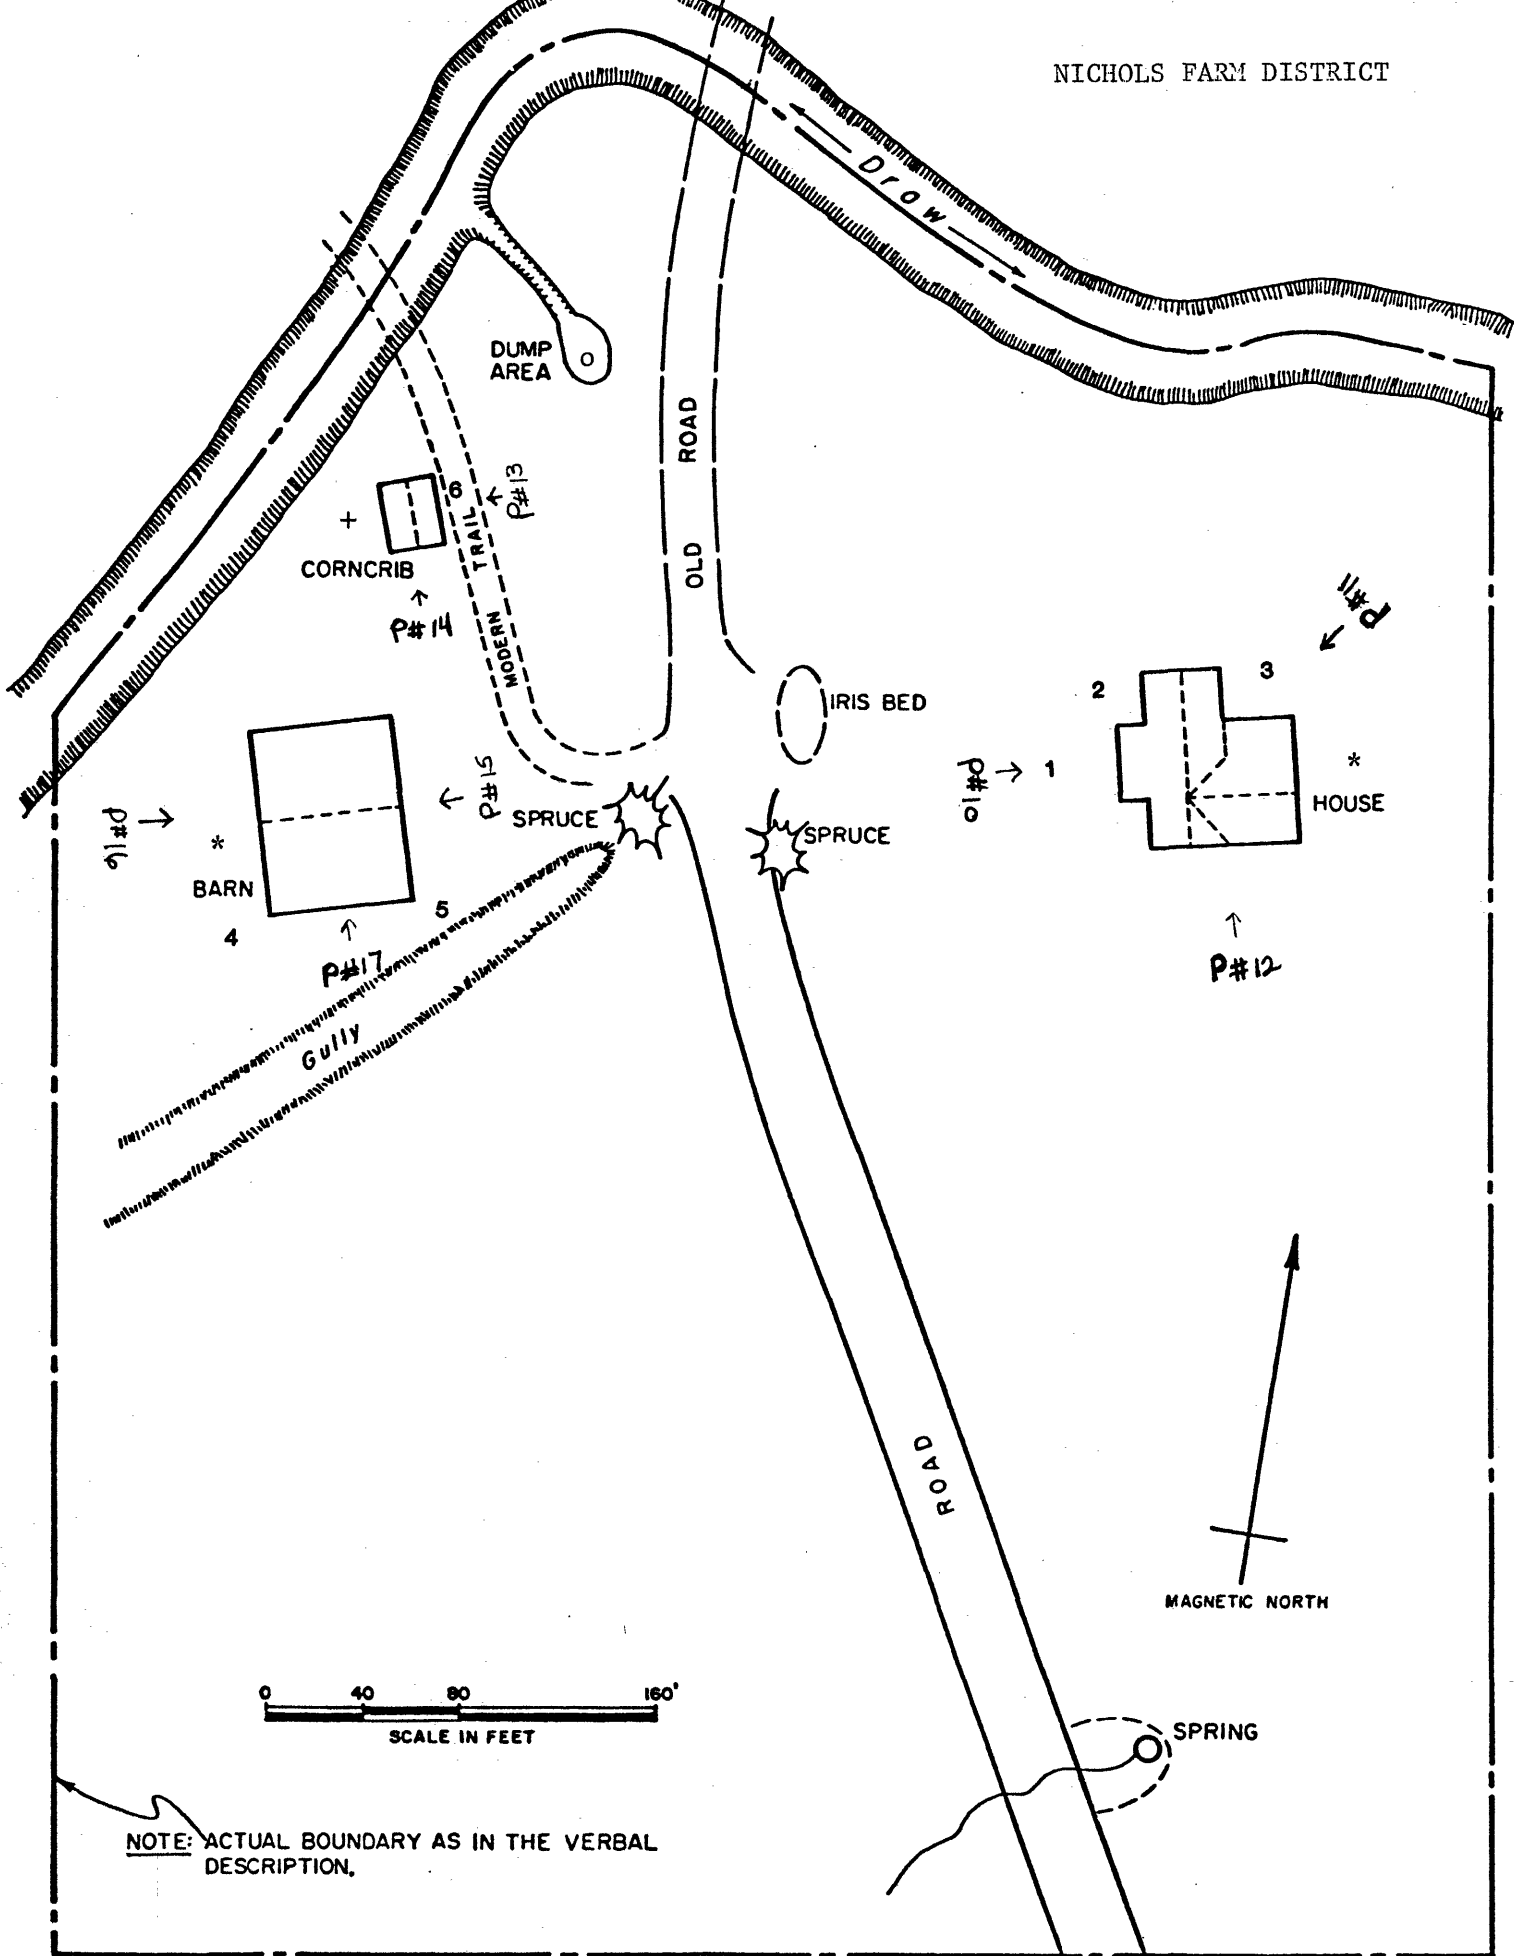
NICHOLS FARM DISTRICT

Draw

DUMP AREA

ROAD

OLD

6

P#13

MODERN TRAIL

+

CORNCRIB

P#14

P#11

2

3

IRIS BED

P#10

1

*

HOUSE

P#15

SPRUCE

SPRUCE

P#16

*

BARN

4

5

P#17

P#12

Gully

ROAD

MAGNETIC NORTH

0 40 80 160'

SCALE IN FEET

SPRING

NOTE: ACTUAL BOUNDARY AS IN THE VERBAL DESCRIPTION.